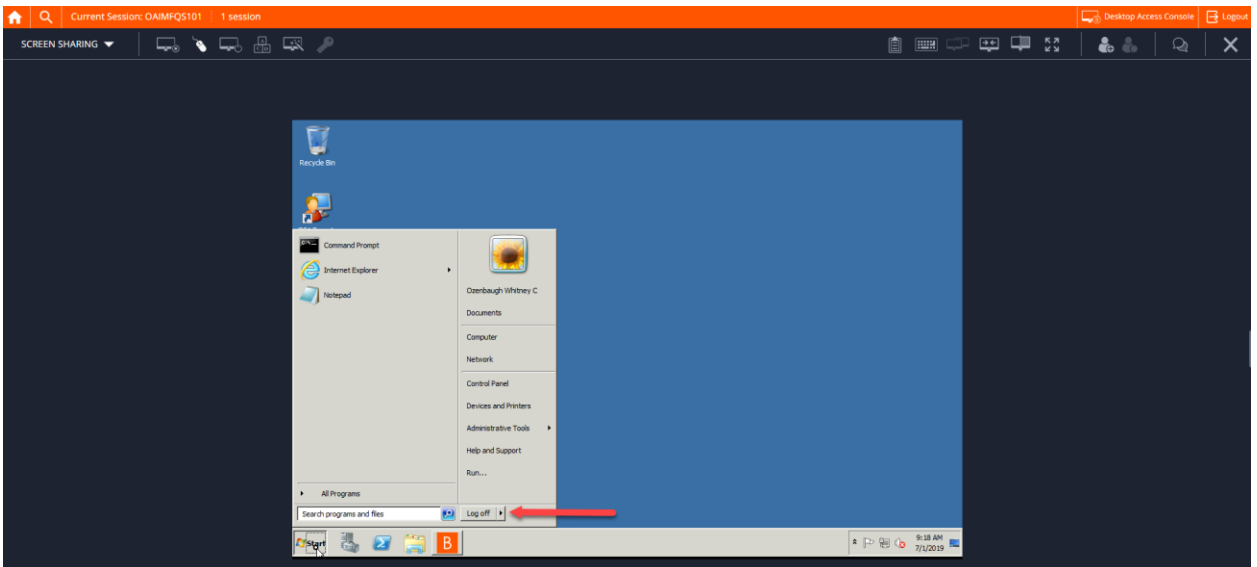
Current Session: OAIMFQS101 | 1 session

Desktop Access Console | Logout

SCREEN SHARING

Recycle Bin

Command Prompt

Internet Explorer

Notepad

Ozenbaugh Whitney C

Documents

Computer

Network

Control Panel

Devices and Printers

Administrative Tools

Help and Support

Run...

All Programs

Search programs and files

Log off

Start

9:18 AM
7/1/2019